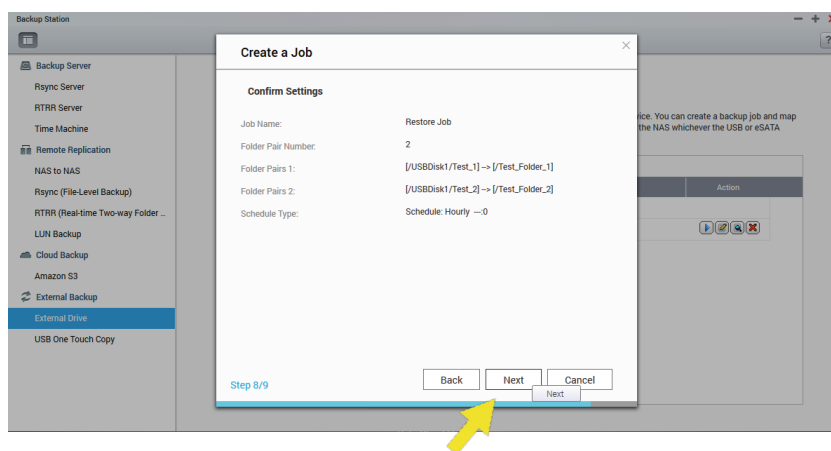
Backup Station

Backup Server
Rsync Server
RTRR Server
Time Machine
Remote Replication
NAS to NAS
Rsync (File-Level Backup)
RTRR (Real-time Two-way Folder ...
LUN Backup
Cloud Backup
Amazon S3
External Backup
External Drive
USB One Touch Copy

vice. You can create a backup job and map
the NAS whichever the USB or eSATA

Action

Create a Job

Confirm Settings

| | |
|---|---|
| Job Name: | Restore Job |
| Folder Pair Number: | 2 |
| Folder Pairs 1: | [/USBDisk1/Test_1] --> [/Test_Folder_1] |
| Folder Pairs 2: | [/USBDisk1/Test_2] --> [/Test_Folder_2] |
| Schedule Type: | Schedule: Hourly --:0 |

Step 8/9

Back
Next
Cancel
Next